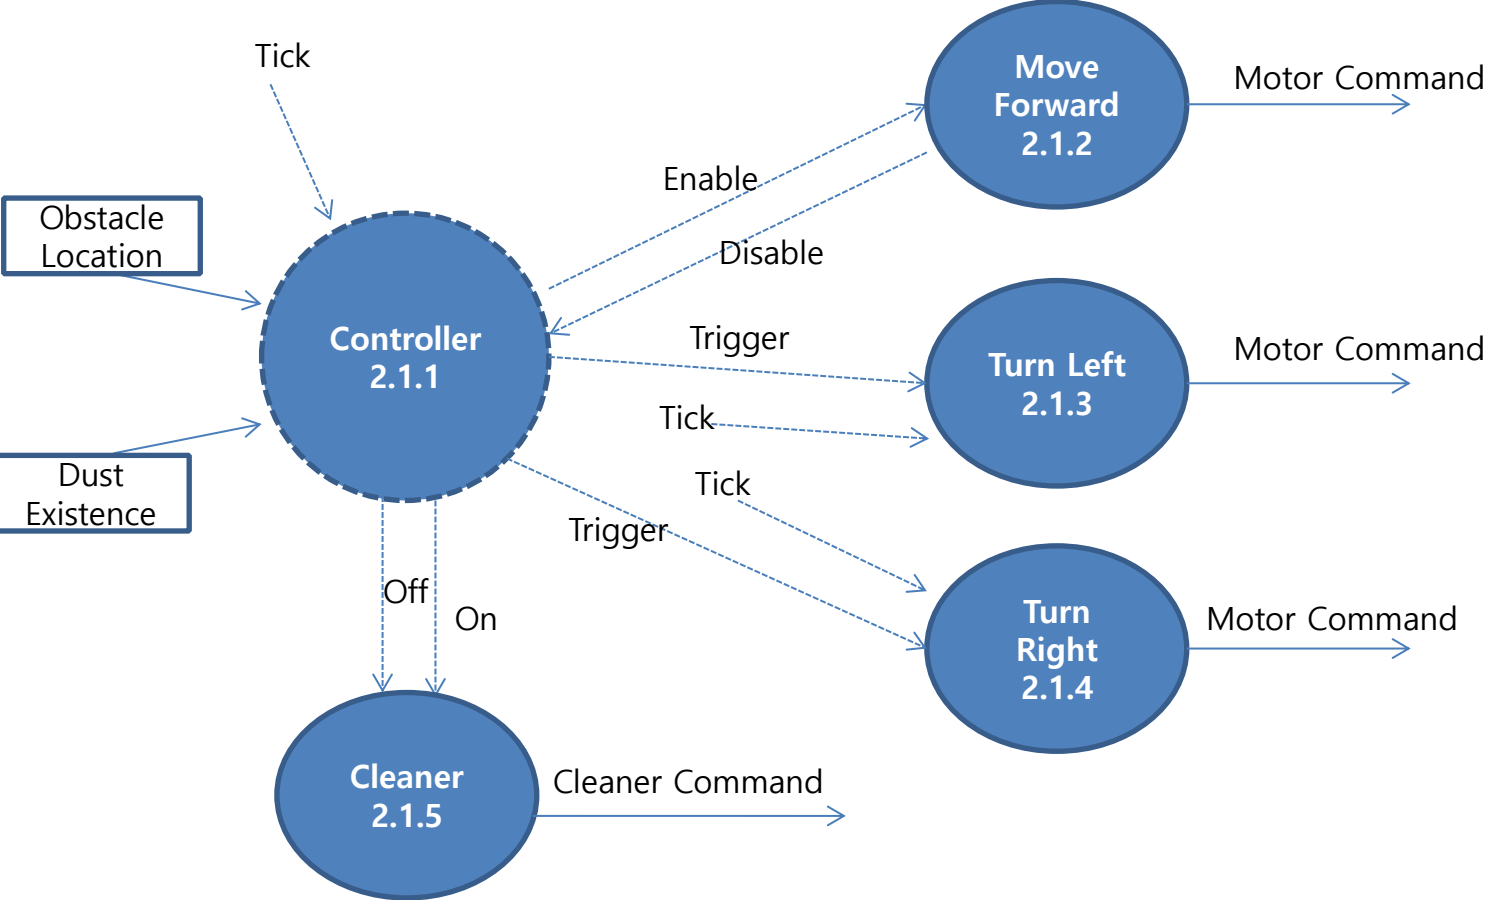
Tick

Obstacle Location

Dust Existence

Controller
2.1.1

Enable

Disable

Move Forward
2.1.2

Motor Command

Trigger

Tick

Turn Left
2.1.3

Motor Command

Tick

Trigger

Turn Right
2.1.4

Motor Command

Off

On

Cleaner
2.1.5

Cleaner Command